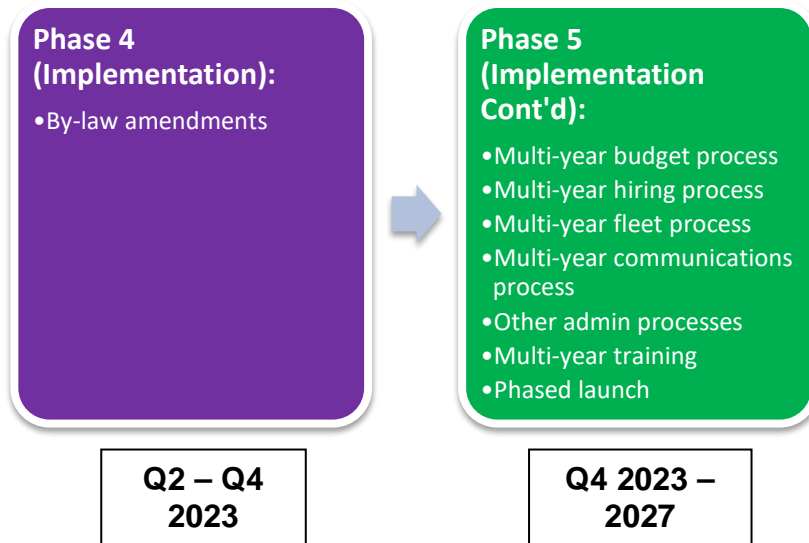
Phase 4 (Implementation):

•By-law amendments

Phase 5 (Implementation Cont'd):

•Multi-year budget process
•Multi-year hiring process
•Multi-year fleet process
•Multi-year communications process
•Other admin processes
•Multi-year training
•Phased launch

Q2 – Q4 2023

Q4 2023 – 2027